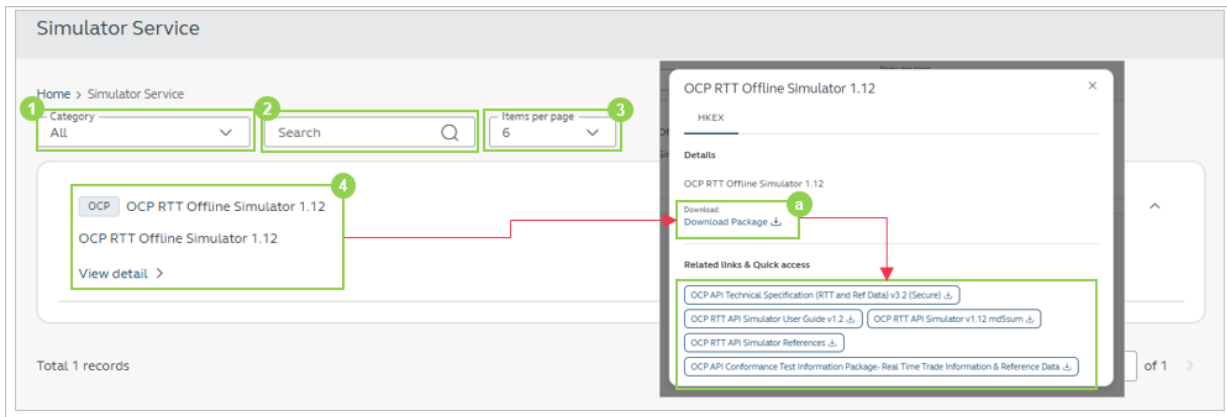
Simulator Service

Home > Simulator Service

1 Category All

2 Search

3 Items per page 6

4 OCP OCP RTT Offline Simulator 1.12

OCP RTT Offline Simulator 1.12

View detail >

Total 1 records

of 1

OCP RTT Offline Simulator 1.12

HKEX

Details

OCP RTT Offline Simulator 1.12

Download:
Download Package

a

Related links & Quick access

OCP API Technical Specification (RTT and Ref Data) v3.2 (Secure)

OCP RTT API Simulator User Guide v1.2

OCP RTT API Simulator v1.12 md5sum

OCP RTT API Simulator References

OCP API Conformance Test Information Package- Real Time Trade Information & Reference Data